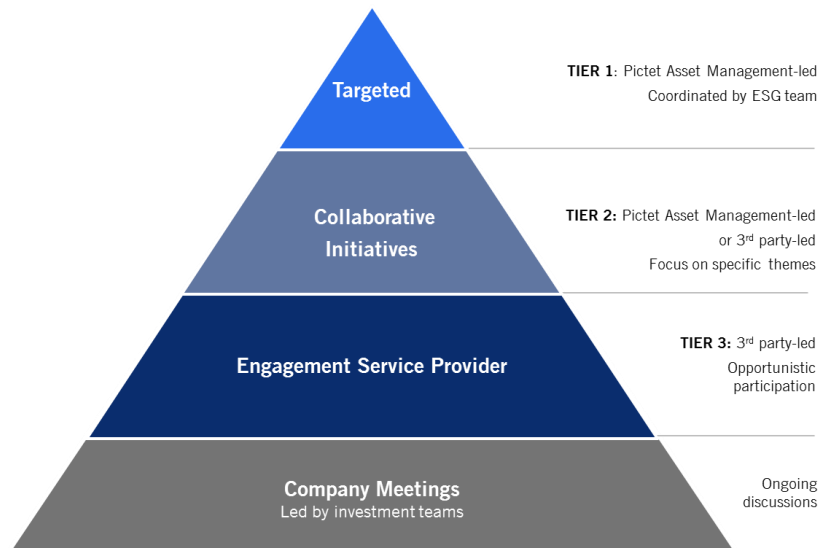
Targeted

TIER 1: Pictet Asset Management-led
Coordinated by ESG team

Collaborative Initiatives

TIER 2: Pictet Asset Management-led or 3$^{rd}$ party-led
Focus on specific themes

Engagement Service Provider

TIER 3: 3$^{rd}$ party-led
Opportunistic participation

Company Meetings
Led by investment teams

Ongoing discussions